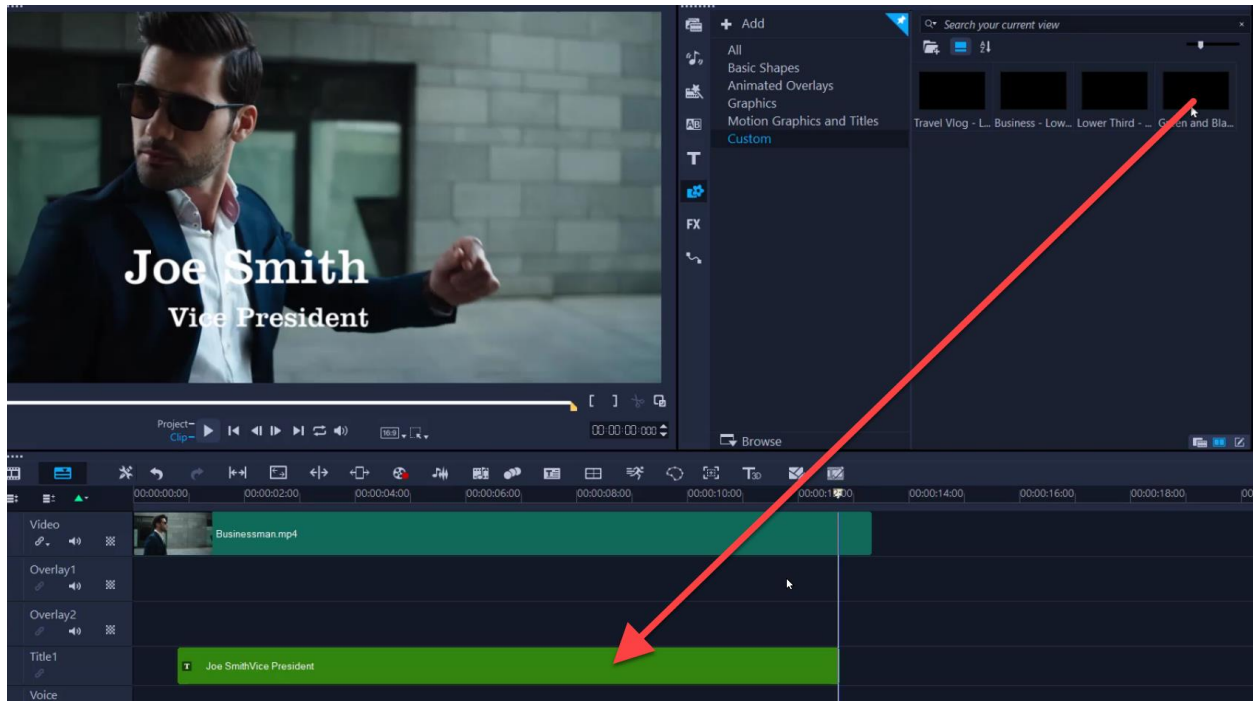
Joe Smith
Vice President

Project–
Clip–

16:9

00:00:00:000

Add
All
Basic Shapes
Animated Overlays
Graphics
Motion Graphics and Titles
Custom

Browse

FX

Search your current view

Travel Vlog - L...
Business - Low...
Lower Third - ...
Green and Bla...

00:00:00:00
00:00:02:00
00:00:04:00
00:00:06:00
00:00:08:00
00:00:10:00
00:00:1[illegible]:00
00:00:14:00
00:00:16:00
00:00:18:00

Video
Businessman.mp4
Overlay1
Overlay2
Title1
Joe SmithVice President
Voice